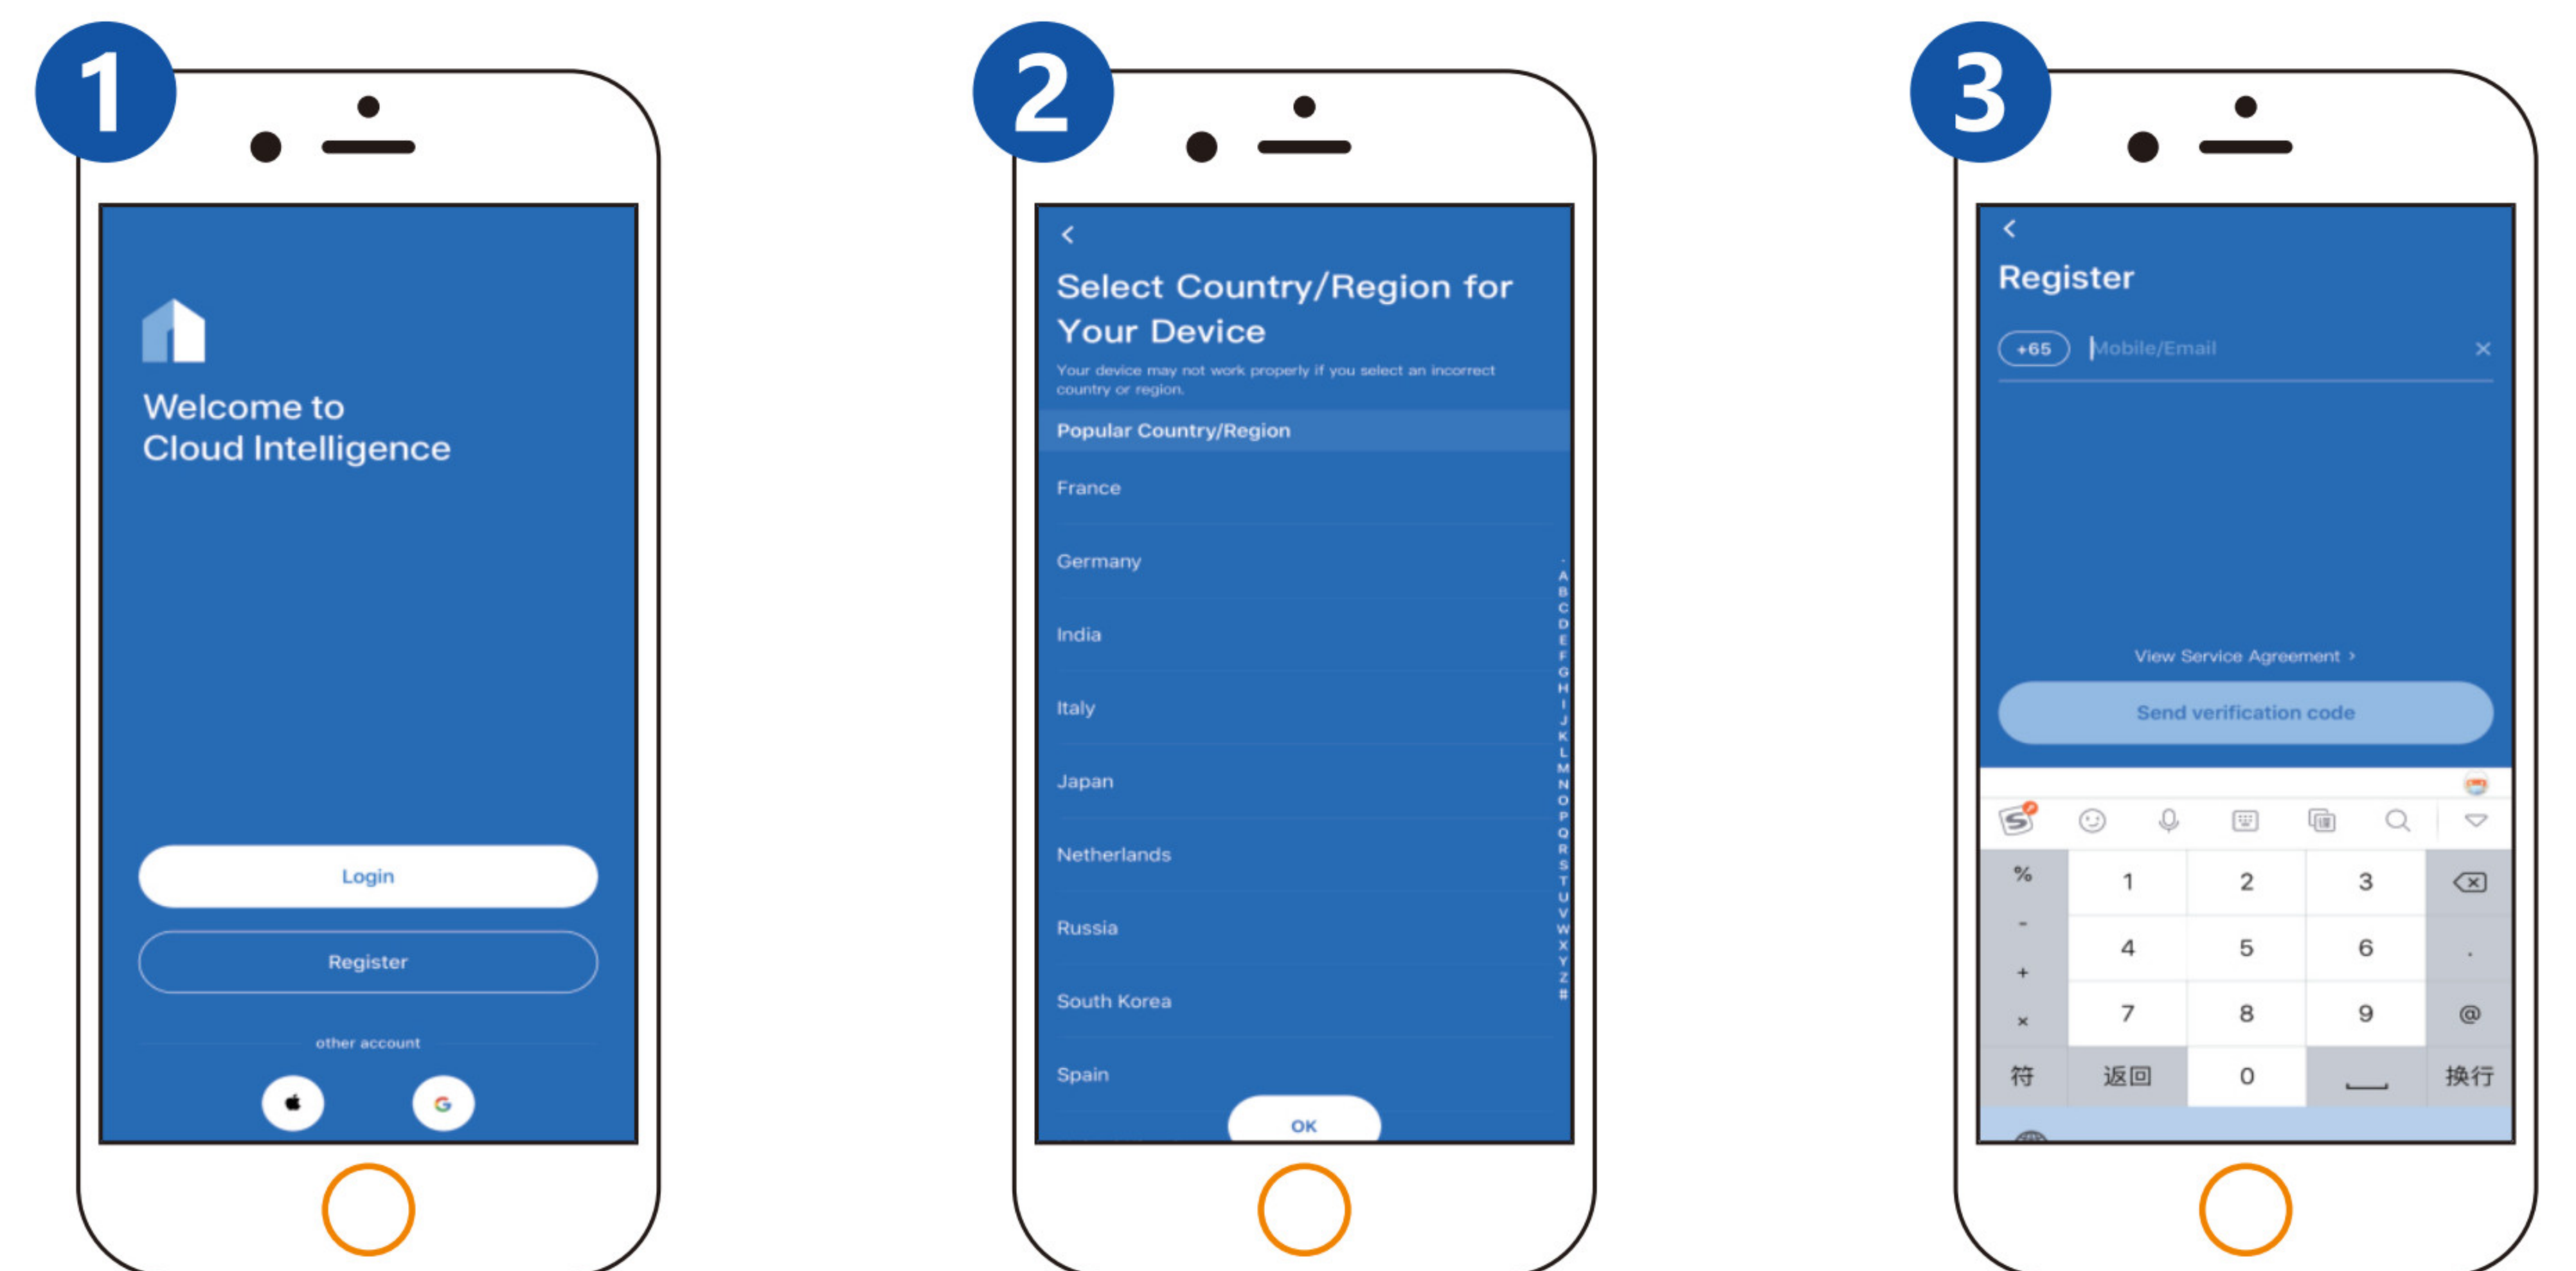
1

Welcome to
Cloud Intelligence

Login

Register

other account

2

<

Select Country/Region for Your Device

Your device may not work properly if you select an incorrect country or region.

Popular Country/Region

France

Germany

India

Italy

Japan

Netherlands

Russia

South Korea

Spain

A B C D E F G H I J K L M N O P Q R S T U V W X Y Z #

OK

3

<

Register

+65 Mobile/Email ×

View Service Agreement >

Send verification code

| % | 1 | 2 | 3 | ⌫ |
|---|---|---|---|---|
| - | 4 | 5 | 6 | . |
| + | | | | |
| × | 7 | 8 | 9 | @ |
| 符 | 返回 | 0 | ␣ | 换行 |